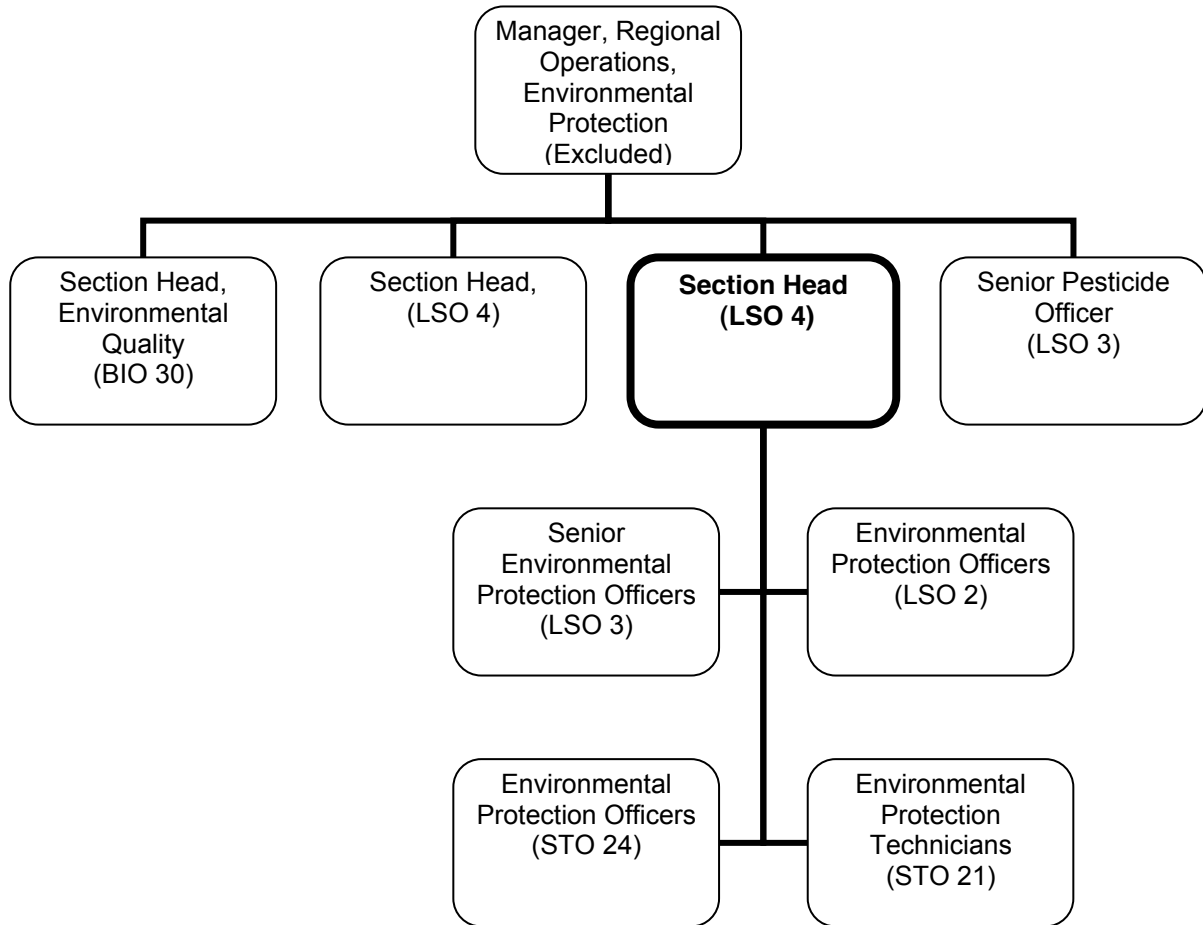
Manager, Regional Operations, Environmental Protection (Excluded)

Section Head, Environmental Quality (BIO 30)

Section Head, (LSO 4)

**Section Head (LSO 4)**

Senior Pesticide Officer (LSO 3)

Senior Environmental Protection Officers (LSO 3)

Environmental Protection Officers (LSO 2)

Environmental Protection Officers (STO 24)

Environmental Protection Technicians (STO 21)